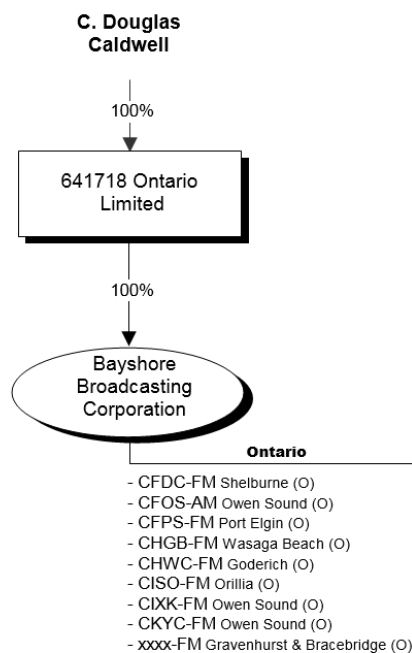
C. Douglas Caldwell

100%

641718 Ontario Limited

100%

Bayshore Broadcasting Corporation

Ontario

- CFDC-FM Shelburne (O)
- CFOS-AM Owen Sound (O)
- CFPS-FM Port Elgin (O)
- CHGB-FM Wasaga Beach (O)
- CHWC-FM Goderich (O)
- CISO-FM Orillia (O)
- CIXK-FM Owen Sound (O)
- CKYC-FM Owen Sound (O)
- xxxx-FM Gravenhurst & Bracebridge (O)